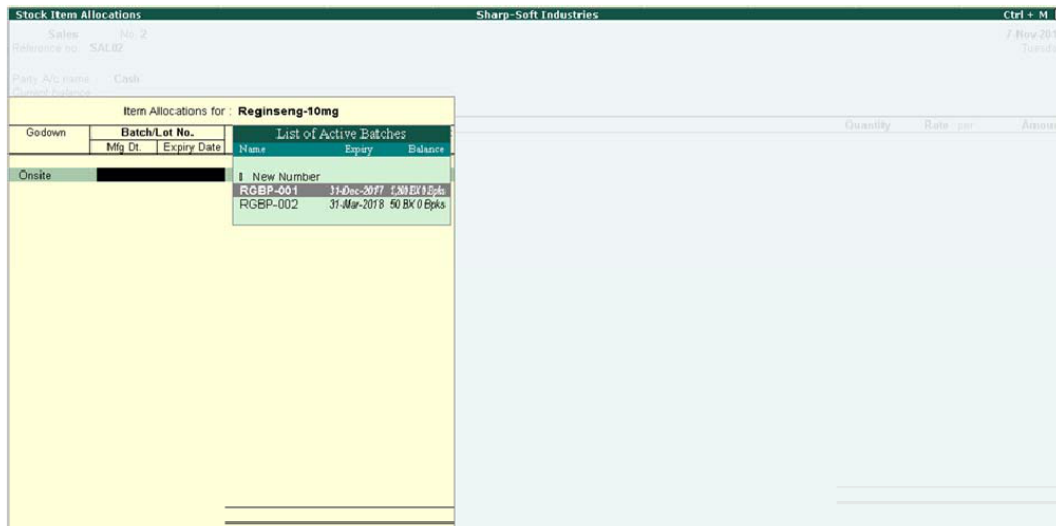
Stock Item Allocations
Sharp-Soft Industries
Ctrl + M

Sales No. 2
Reference no. SAL02
7-Nov-201
Tuesda

Party A/c name Cash
Current balance

Item Allocations for : Reginseng-10mg

| Godown | Batch/Lot No. | |
|---|---|---|
| | Mfg Dt. | Expiry Date |
| Onsite | | |

Quantity Rate per Amou

List of Active Batches

| Name | Expiry | Balance |
|---|---|---|
| New Number | | |
| RGBP-001 | 31-Dec-2017 | 1,300 BX 0 Bpks |
| RGBP-002 | 31-Mar-2018 | 50 BX 0 Bpks |